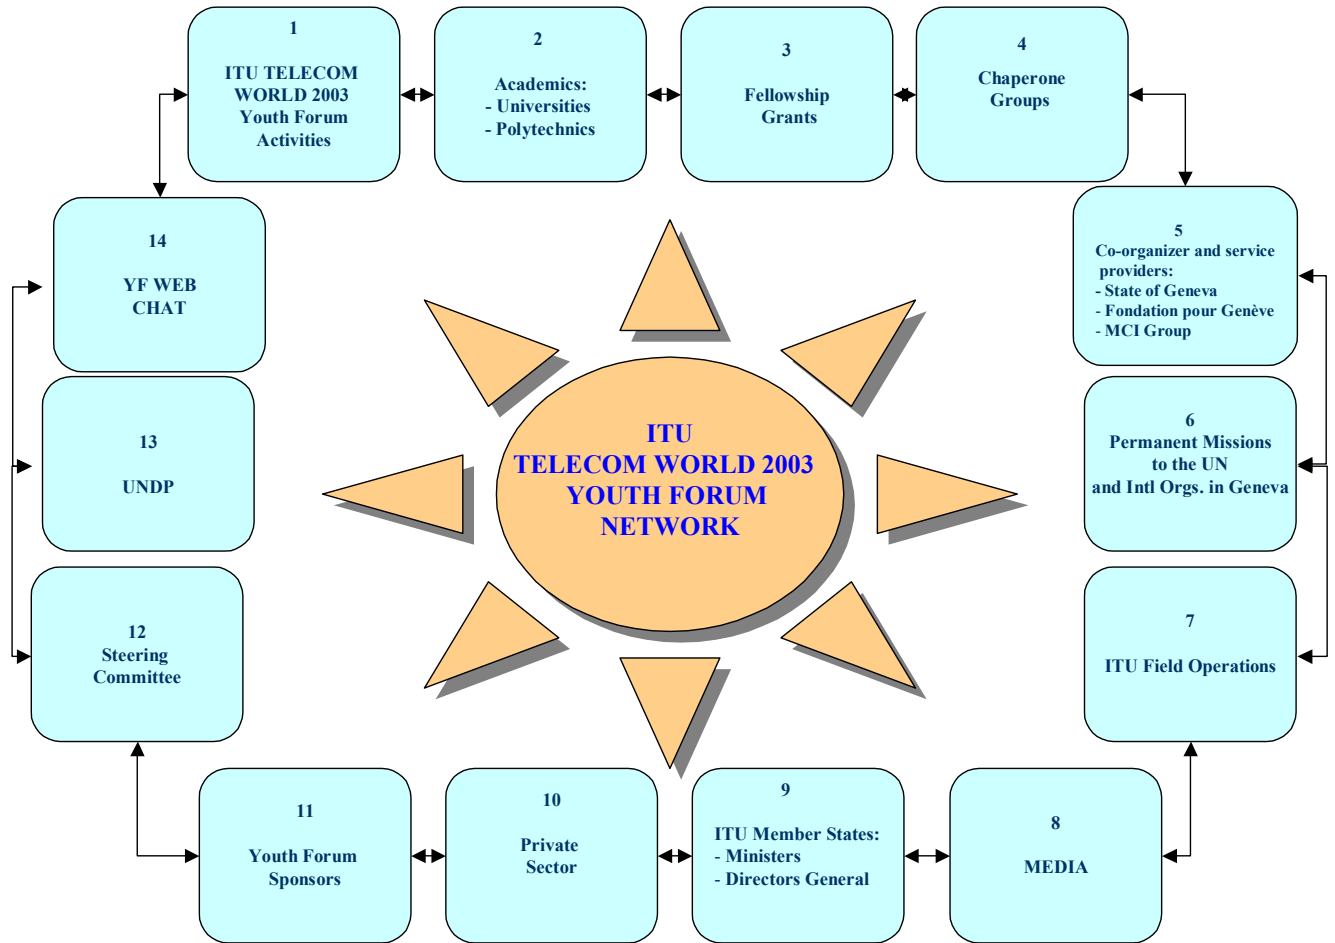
1
ITU TELECOM WORLD 2003 Youth Forum Activities

2
Academics:
- Universities
- Polytechnics

3
Fellowship Grants

4
Chaperone Groups

5
Co-organizer and service providers:
- State of Geneva
- Fondation pour Genève
- MCI Group

6
Permanent Missions to the UN and Intl Orgs. in Geneva

7
ITU Field Operations

8
MEDIA

9
ITU Member States:
- Ministers
- Directors General

10
Private Sector

11
Youth Forum Sponsors

12
Steering Committee

13
UNDP

14
YF WEB CHAT

ITU TELECOM WORLD 2003 YOUTH FORUM NETWORK